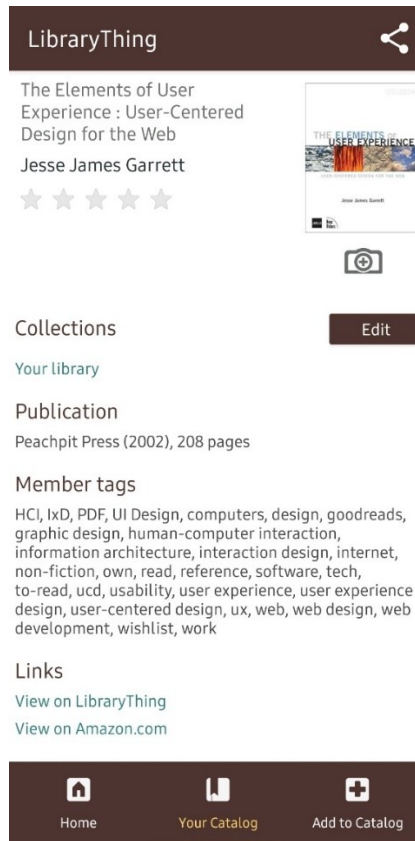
LibraryThing

The Elements of User Experience : User-Centered Design for the Web

Jesse James Garrett

THE ELEMENTS OF USER EXPERIENCE

Jesse James Garrett

Collections

Edit

Your library

Publication

Peachpit Press (2002), 208 pages

Member tags

HCI, IxD, PDF, UI Design, computers, design, goodreads, graphic design, human-computer interaction, information architecture, interaction design, internet, non-fiction, own, read, reference, software, tech, to-read, ucd, usability, user experience, user experience design, user-centered design, ux, web, web design, web development, wishlist, work

Links

View on LibraryThing

View on Amazon.com

Home

Your Catalog

Add to Catalog